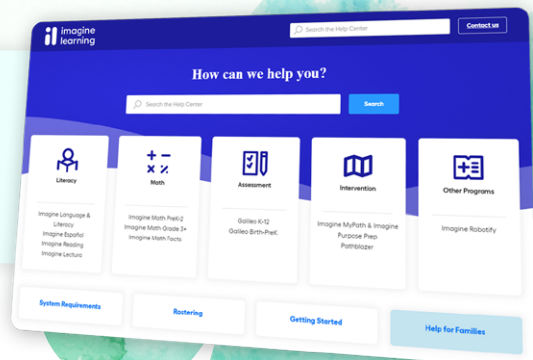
imagine learning

Search the Help Center

Contact us

How can we help you?

Search the Help Center

Search

Literacy

Imagine Language & Literacy
Imagine Español
Imagine Reading
Imagine Lectura

Math

Imagine Math PreK-2
Imagine Math Grade 3+
Imagine Math Facts

Assessment

Galileo K-12
Galileo Birth-PreK

Intervention

Imagine MyPath & Imagine Purpose Prep
Pathblazer

Other Programs

Imagine Robotify

System Requirements

Rostering

Getting Started

Help for Families